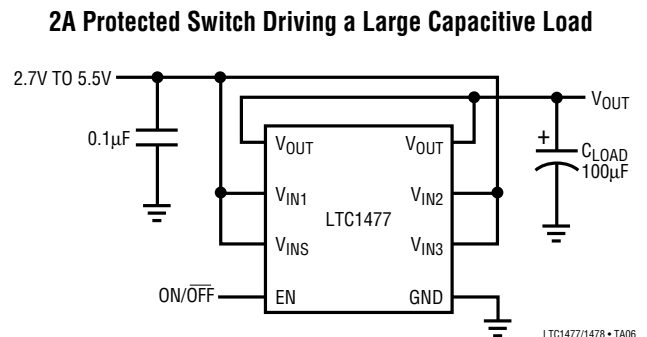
2A Protected Switch Driving a Large Capacitive Load

2.7V TO 5.5V

$V_{OUT}$

$0.1\mu F$

$V_{OUT}$

$V_{OUT}$

+

$C_{LOAD}$

$100\mu F$

$V_{IN1}$

$V_{IN2}$

LTC1477

$V_{INS}$

$V_{IN3}$

ON/$\overline{OFF}$

EN

GND

LTC1477/1478 • TA06